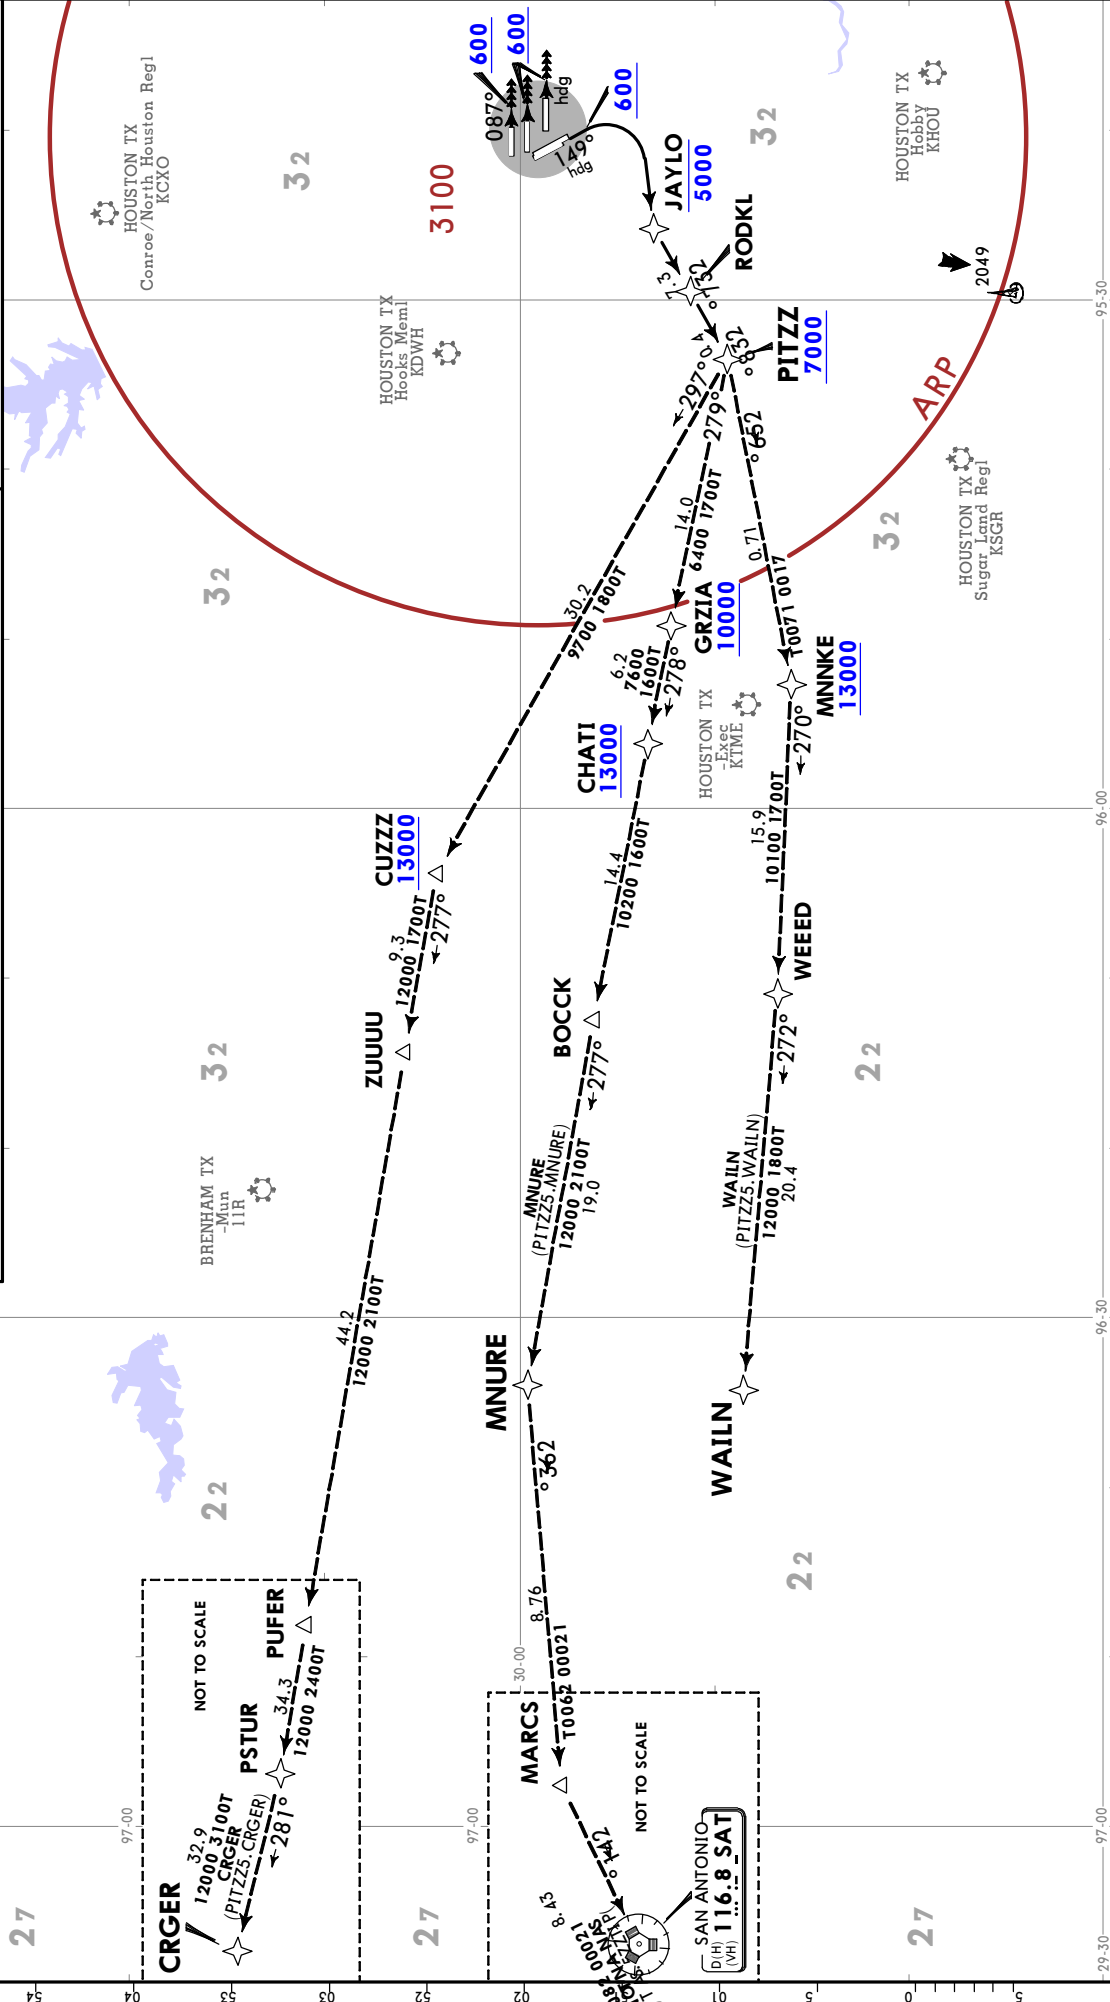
600
600
600
087°
hdg
149°
hdg
JAYLO
5000
RODKL
7.3
132°
PITZZ
7000
3100
32
32
HOUSTON TX
Conroe/North Houston Regl
KCXO
HOUSTON TX
Hooks Meml
KDWH
HOUSTON TX
Hobby
KHOU
2049
ARP
297°
279°
252°
30.2
9700 1800T
14.0
6400 1700T
17.0
7100 1700T
HOUSTON TX
Sugar Land Regl
KSGR
32
GRZIA
10000
6.2
7600
1600T
278°
CHATI
13000
HOUSTON TX
-Exec
KTME
MNNKE
13000
270°
15.9
10100 1700T
14.4
10200 1600T
CUZZZ
13000
9.3
12000 1700T
277°
32
WEEED
272°
22
ZUUUU
BOCCK
277°
MNURE
(PITZZ5.MNURE)
12000 2100T
19.0
WAILN
(PITZZ5.WAILN)
12000 1800T
20.4
BRENHAM TX
-Mun
11R
32
44.2
12000 2100T
MNURE
262°
WAILN
22
22
8.76
12000 2600T
NOT TO SCALE
PUFER
PSTUR
34.3
12000 2400T
281°
32.9
12000 3100T
CRGER
(PITZZ5.CRGER)
CRGER
MARCS
NOT TO SCALE
242°
8.43
12000
SAN ANTONIO
116.8 SAT
D(H)
(VH)
27
27
27
95-30
96-00
96-30
97-00
97-00
97-00
30-00
29-30
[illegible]